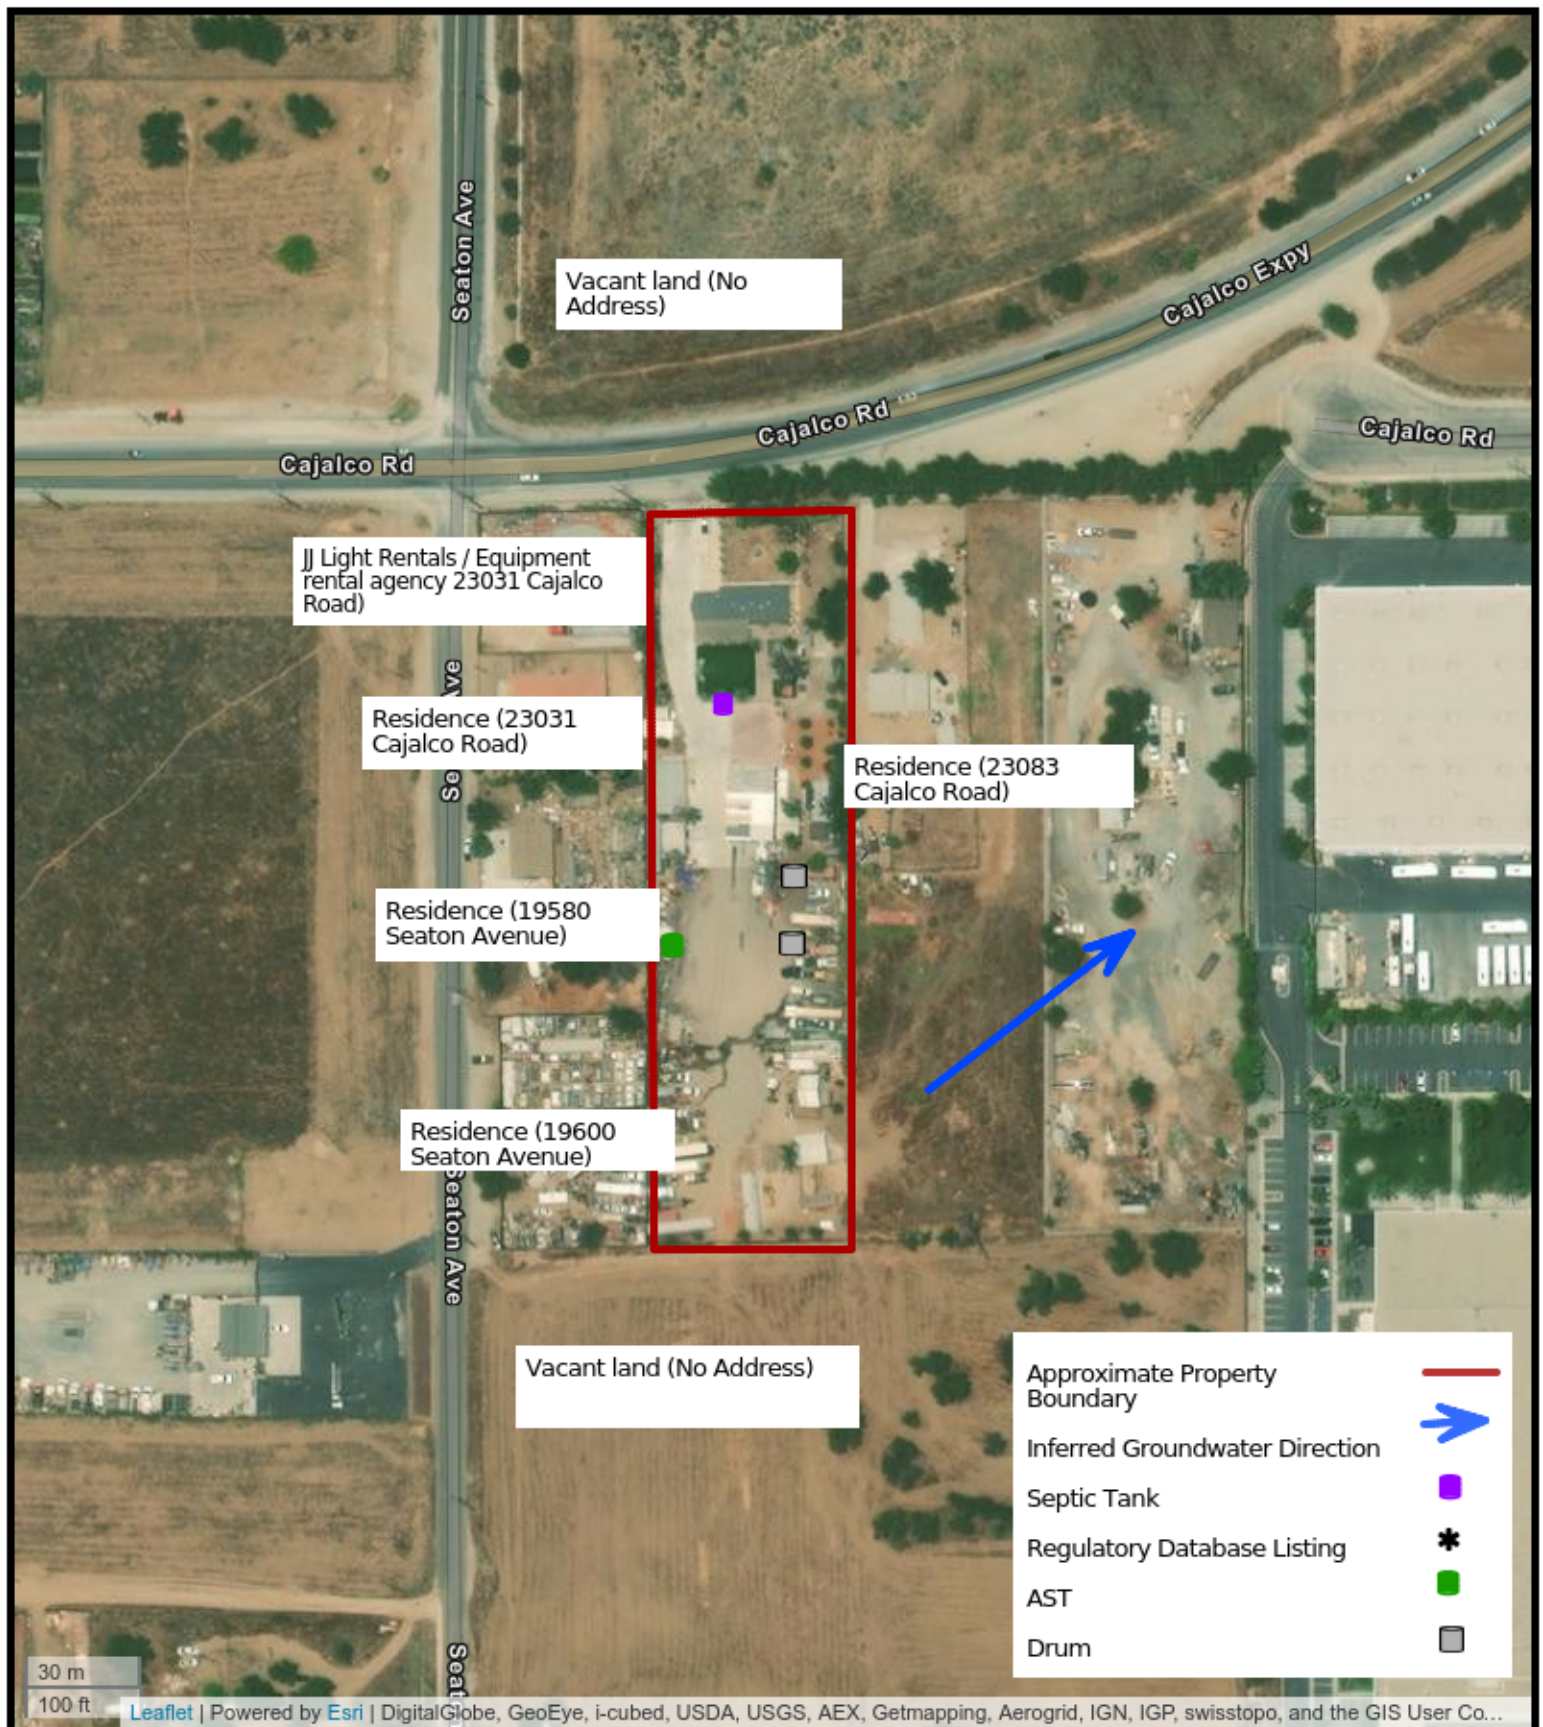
Seaton Ave

Vacant land (No Address)

Cajalco Expy

Cajalco Rd

Cajalco Rd

Cajalco Rd

JJ Light Rentals / Equipment rental agency 23031 Cajalco Road)

Seaton Ave

Residence (23031 Cajalco Road)

Residence (23083 Cajalco Road)

Residence (19580 Seaton Avenue)

Residence (19600 Seaton Avenue)

Seaton Ave

Vacant land (No Address)

Approximate Property Boundary

Inferred Groundwater Direction

Septic Tank

Regulatory Database Listing

AST

Drum

Seat

30 m

100 ft

Leaflet | Powered by Esri | DigitalGlobe, GeoEye, i-cubed, USDA, USGS, AEX, Getmapping, Aerogrid, IGN, IGP, swisstopo, and the GIS User Co...